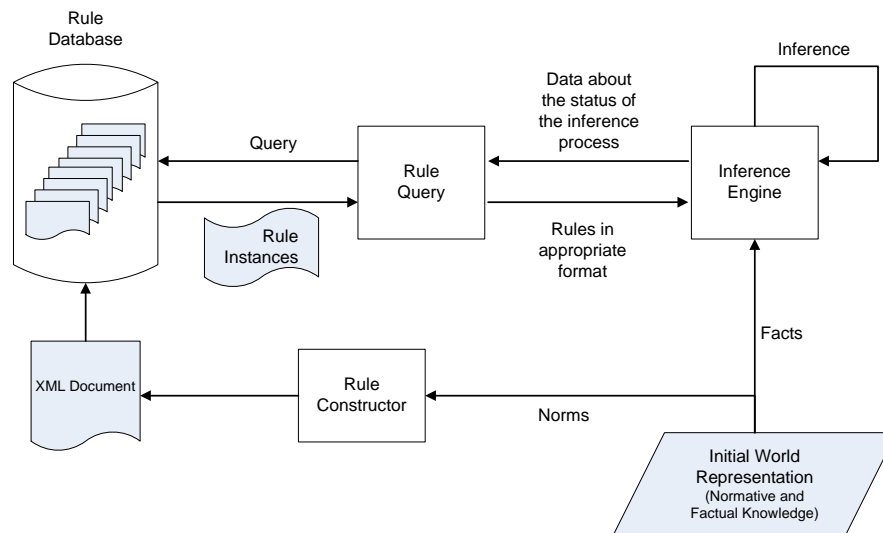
Rule Database

Inference

Data about the status of the inference process

Query

Rule Query

Inference Engine

Rule Instances

Rules in appropriate format

Facts

XML Document

Rule Constructor

Norms

Initial World Representation (Normative and Factual Knowledge)